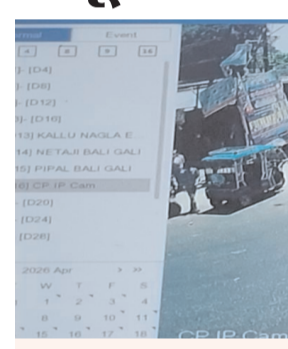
rmal Event

|< < > >|

]- [D4]

]- [D8]

]- [D12]

]- [D16]

13] KALLU NAGLA E...

14] NETAJI BALI GALI

15] PIPAL BALI GALI

16] CP IP Cam

- [D20]

- [D24]

- [D28]

2026 Apr > »

W T F S

1 2 3 4

8 9 10 11

15 16 17 18

CP IP Cam